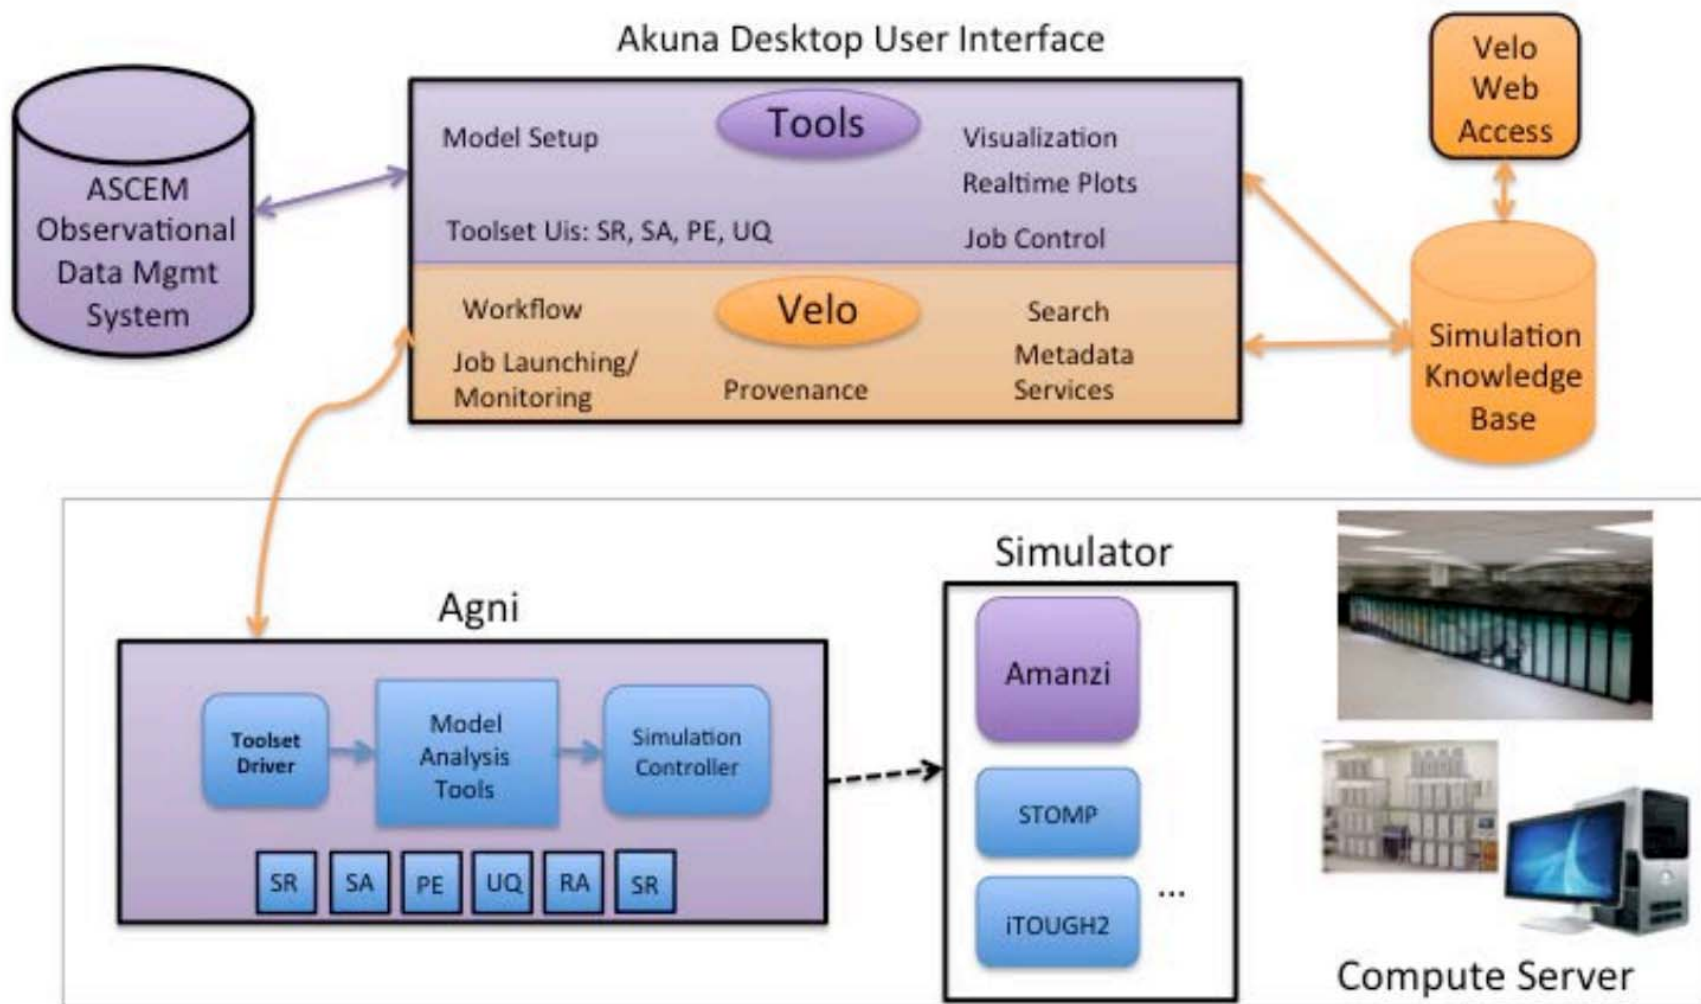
Akuna Desktop User Interface

ASCEM Observational Data Mgmt System

Tools

Model Setup

Visualization

Realtime Plots

Toolset Uis: SR, SA, PE, UQ

Job Control

Velo Web Access

Velo

Workflow

Search

Job Launching/ Monitoring

Provenance

Metadata Services

Simulation Knowledge Base

Simulator

Agni

Toolset Driver

Model Analysis Tools

Simulation Controller

SR

SA

PE

UQ

RA

SR

Amanzi

STOMP

iTOUGH2

...

Compute Server